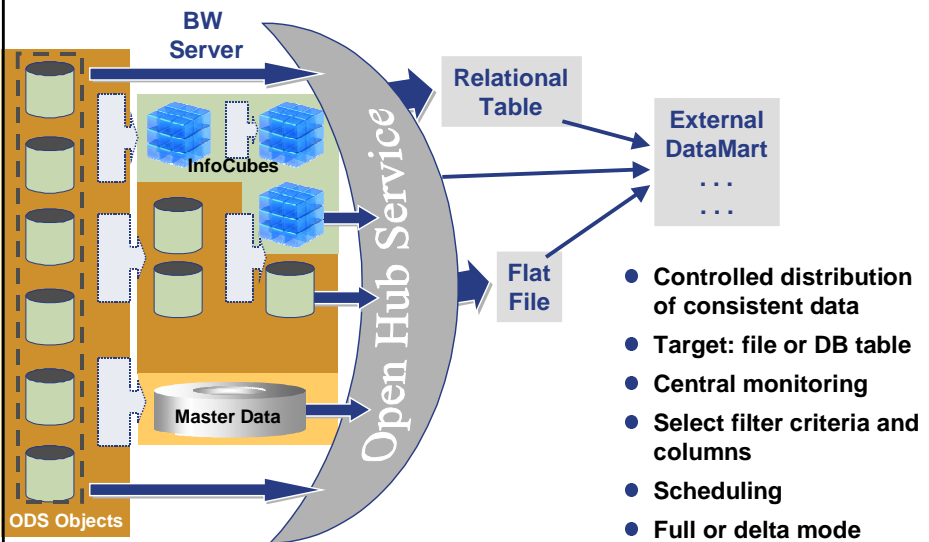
BW Server

InfoCubes

Master Data

ODS Objects

Open Hub Service

Relational Table

Flat File

External DataMart
. . .
. . .

- Controlled distribution of consistent data
- Target: file or DB table
- Central monitoring
- Select filter criteria and columns
- Scheduling
- Full or delta mode